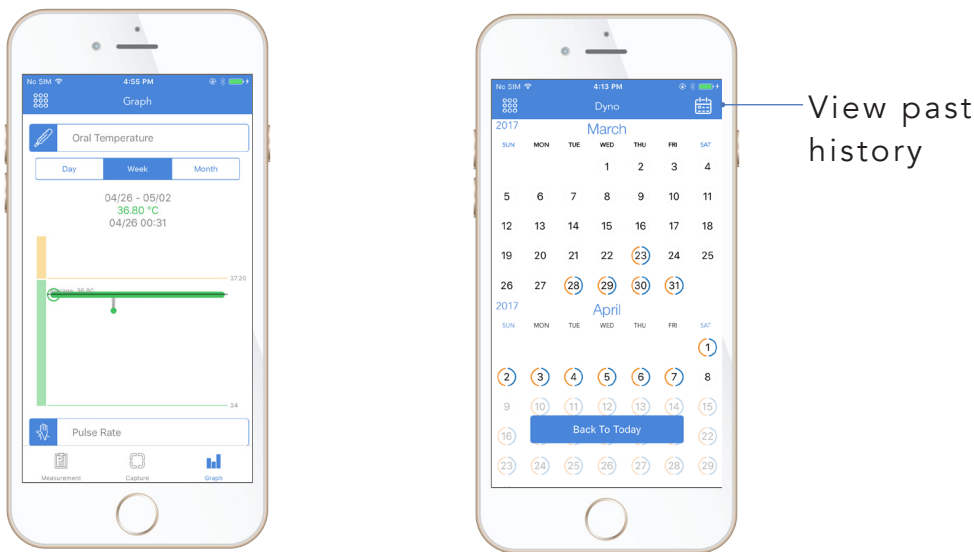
No SIM 4:55 PM

Graph

Oral Temperature

Day Week Month

04/26 - 05/02
36.80 °C
04/26 00:31

37.20

Average: 36.80

34

Pulse Rate

Measurement Capture Graph

No SIM 4:13 PM

Dyno

View past history

2017 March

| SUN | MON | TUE | WED | THU | FRI | SAT |
|---|---|---|---|---|---|---|
| | | | 1 | 2 | 3 | 4 |
| 5 | 6 | 7 | 8 | 9 | 10 | 11 |
| 12 | 13 | 14 | 15 | 16 | 17 | 18 |
| 19 | 20 | 21 | 22 | 23 | 24 | 25 |
| 26 | 27 | 28 | 29 | 30 | 31 | |

2017 April

| SUN | MON | TUE | WED | THU | FRI | SAT |
|---|---|---|---|---|---|---|
| | | | | | | 1 |
| 2 | 3 | 4 | 5 | 6 | 7 | 8 |
| 9 | 10 | 11 | 12 | 13 | 14 | 15 |
| 16 | | | | | | 22 |
| 23 | 24 | 25 | 26 | 27 | 28 | 29 |

Back To Today